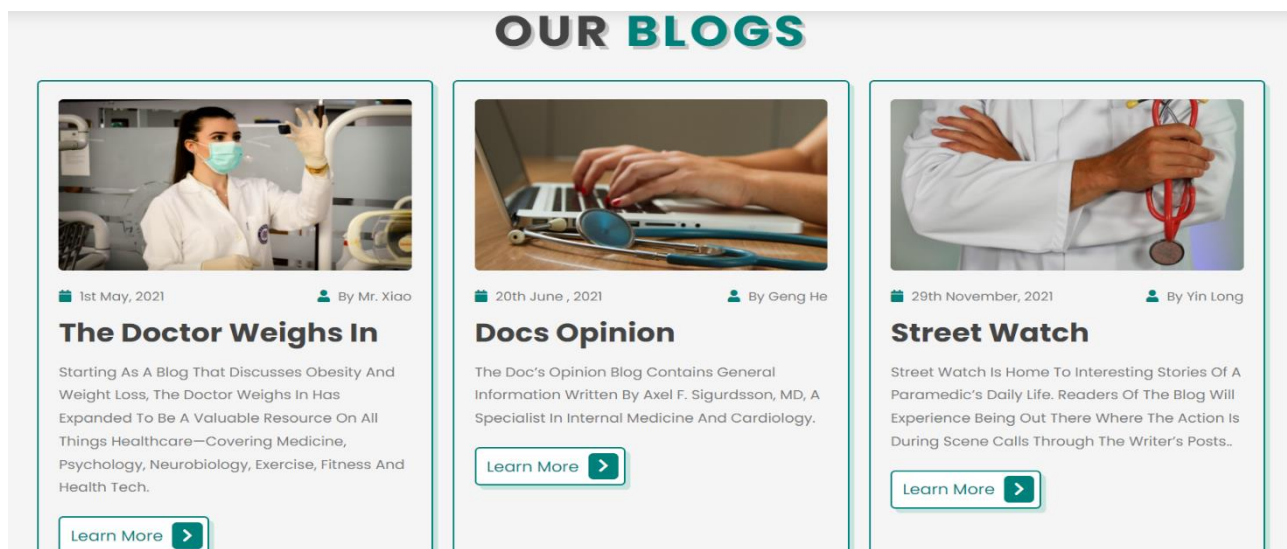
OUR BLOGS

1st May, 2021

By Mr. Xiao

The Doctor Weighs In

Starting As A Blog That Discusses Obesity And Weight Loss, The Doctor Weighs In Has Expanded To Be A Valuable Resource On All Things Healthcare—Covering Medicine, Psychology, Neurobiology, Exercise, Fitness And Health Tech.

Learn More

20th June , 2021

By Geng He

Docs Opinion

The Doc's Opinion Blog Contains General Information Written By Axel F. Sigurdsson, MD, A Specialist In Internal Medicine And Cardiology.

Learn More

29th November, 2021

By Yin Long

Street Watch

Street Watch Is Home To Interesting Stories Of A Paramedic's Daily Life. Readers Of The Blog Will Experience Being Out There Where The Action Is During Scene Calls Through The Writer's Posts..

Learn More